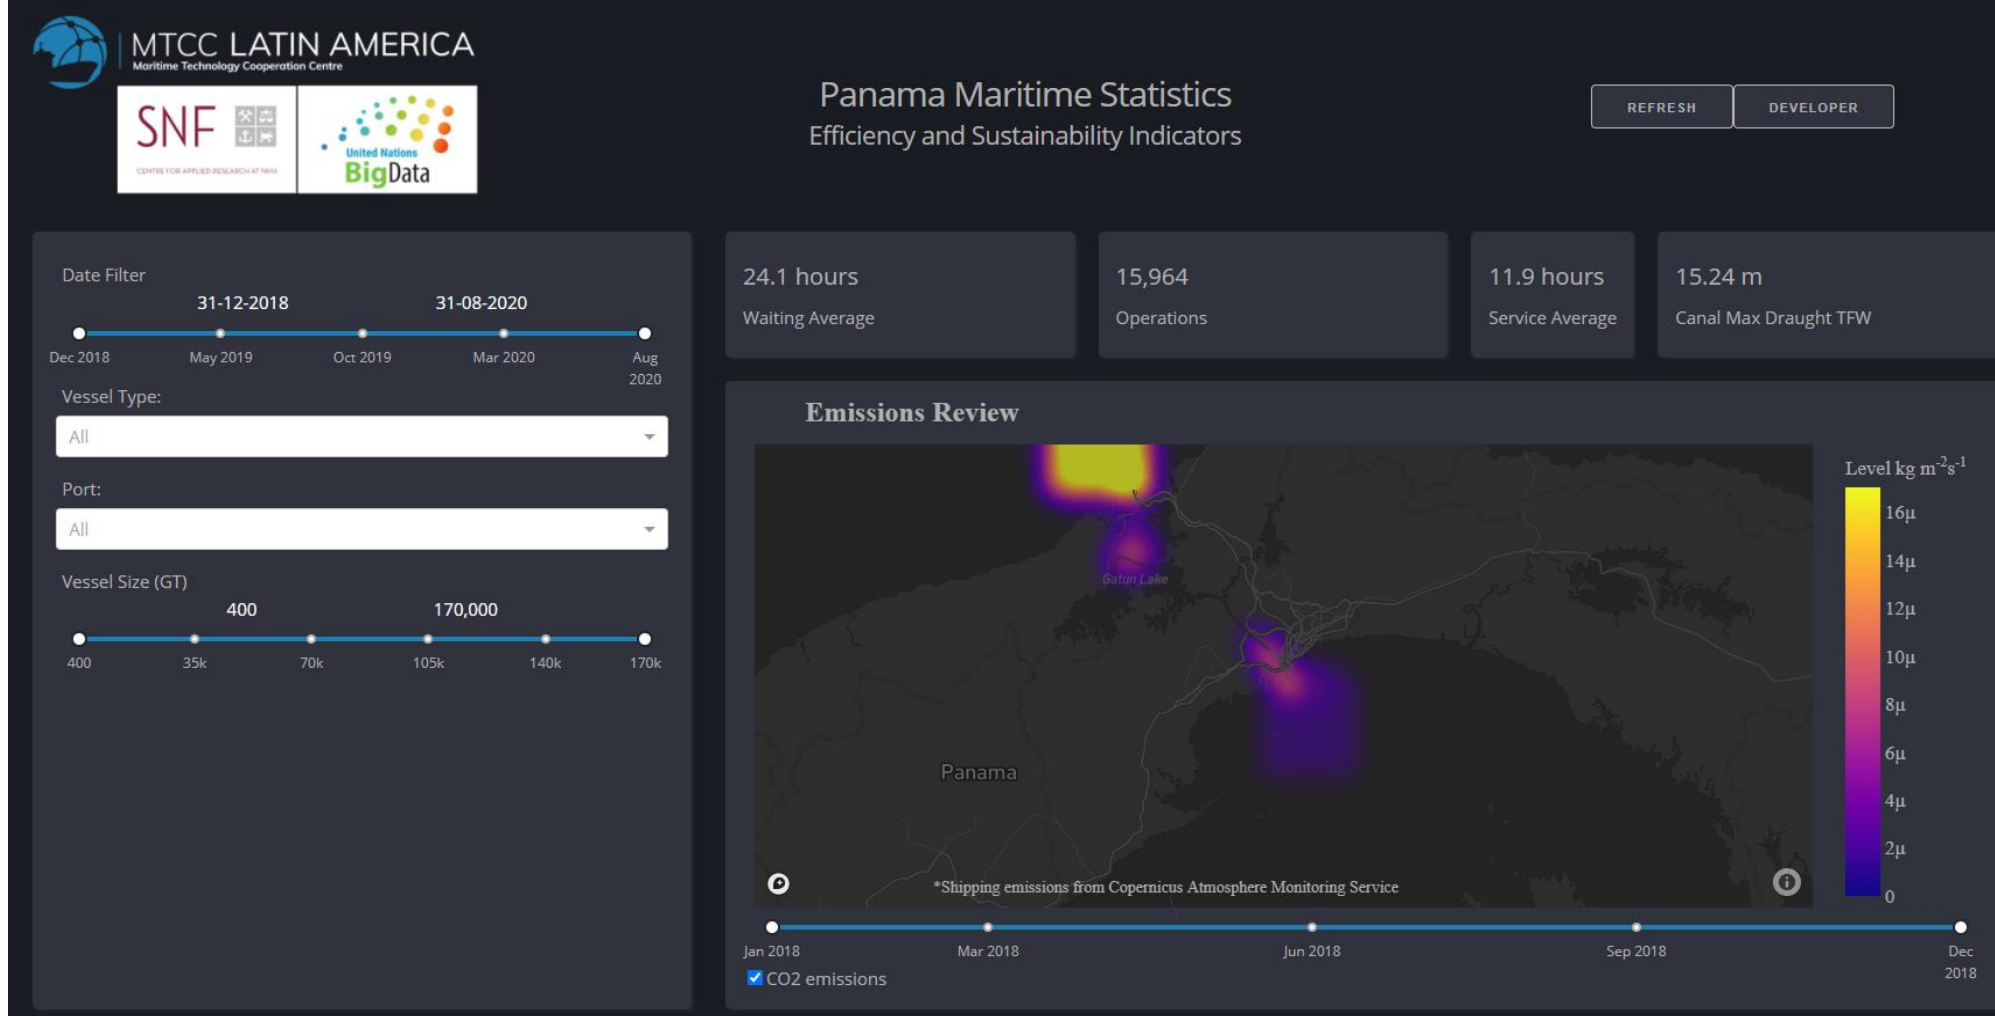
MTCC LATIN AMERICA
Maritime Technology Cooperation Centre

SNF
CENTRE FOR APPLIED RESEARCH AT NHH

United Nations
BigData

Panama Maritime Statistics
Efficiency and Sustainability Indicators

REFRESH
DEVELOPER

Date Filter
31-12-2018 31-08-2020
Dec 2018 May 2019 Oct 2019 Mar 2020 Aug 2020

Vessel Type:
All

Port:
All

Vessel Size (GT)
400 170,000
400 35k 70k 105k 140k 170k

24.1 hours
Waiting Average

15,964
Operations

11.9 hours
Service Average

15.24 m
Canal Max Draught TFW

Emissions Review

Gatun Lake
Panama

*Shipping emissions from Copernicus Atmosphere Monitoring Service

Level kg $m^{-2}s^{-1}$
16µ
14µ
12µ
10µ
8µ
6µ
4µ
2µ
0

Jan 2018 Mar 2018 Jun 2018 Sep 2018 Dec 2018

CO2 emissions